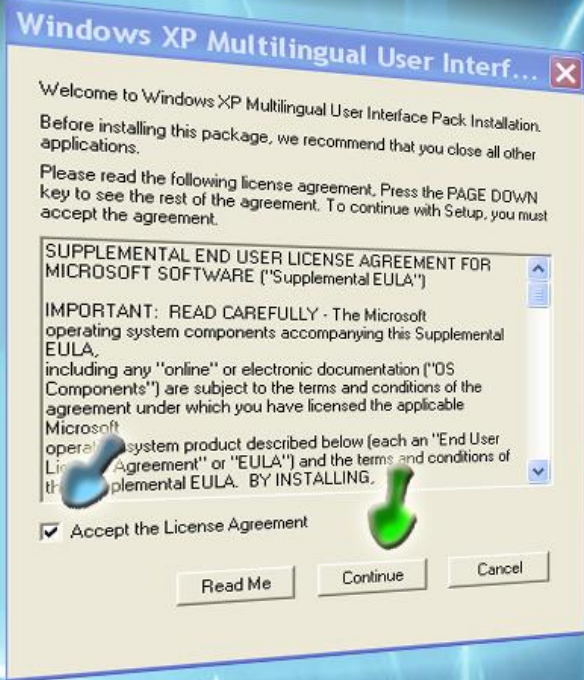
Windows XP Multilingual User Interf...

Welcome to Windows XP Multilingual User Interface Pack Installation.

Before installing this package, we recommend that you close all other applications.

Please read the following license agreement. Press the PAGE DOWN key to see the rest of the agreement. To continue with Setup, you must accept the agreement.

SUPPLEMENTAL END USER LICENSE AGREEMENT FOR MICROSOFT SOFTWARE ("Supplemental EULA")

IMPORTANT: READ CAREFULLY - The Microsoft operating system components accompanying this Supplemental EULA,
including any "online" or electronic documentation ("OS Components") are subject to the terms and conditions of the agreement under which you have licensed the applicable Microsoft
opera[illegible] system product described below (each an "End User Li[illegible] Agreement" or "EULA") and the terms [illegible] conditions of th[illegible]plemental EULA. BY INSTALLING,

Accept the License Agreement

Read Me

Continue

Cancel